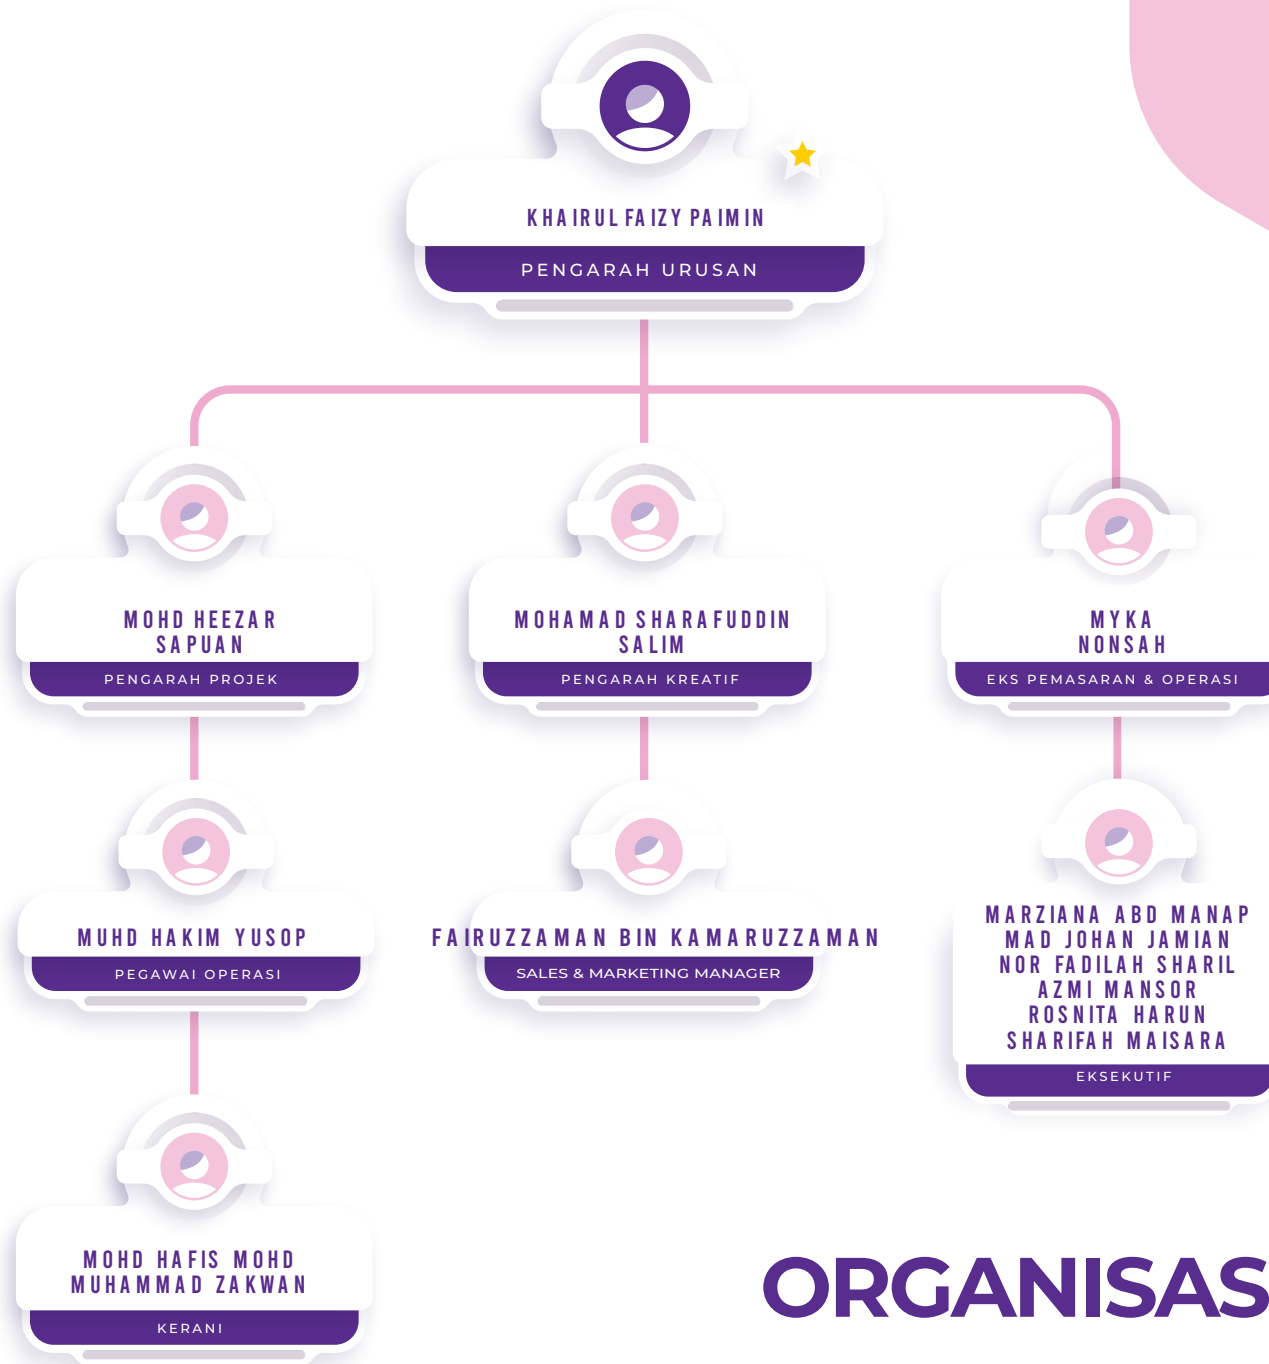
KHAIRUL FAIZY PAIMIN
PENGARAH URUSAN

MOHD HEEZAR SAPUAN
PENGARAH PROJEK

MOHAMAD SHARAFUDDIN SALIM
PENGARAH KREATIF

MYKA NONSAH
EKS PEMASARAN & OPERASI

MUHD HAKIM YUSOP
PEGAWAI OPERASI

FAIRUZZAMAN BIN KAMARUZZAMAN
SALES & MARKETING MANAGER

MARZIANA ABD MANAP
MAD JOHAN JAMIAN
NOR FADILAH SHARIL
AZMI MANSOR
ROSNITA HARUN
SHARIFAH MAISARA
EKSEKUTIF

MOHD HAFIS MOHD
MUHAMMAD ZAKWAN
KERANI

ORGANISAS